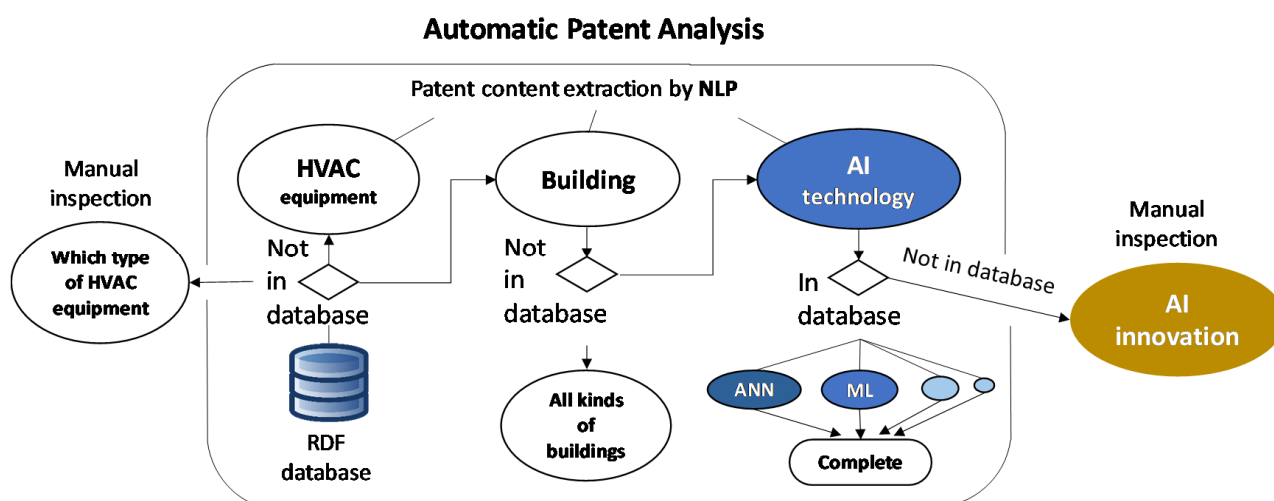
Automatic Patent Analysis

Patent content extraction by NLP

Manual inspection

HVAC equipment

Building

AI technology

Manual inspection

Which type of HVAC equipment

Not in database

Not in database

In database

Not in database

AI innovation

RDF database

All kinds of buildings

ANN

ML

Complete